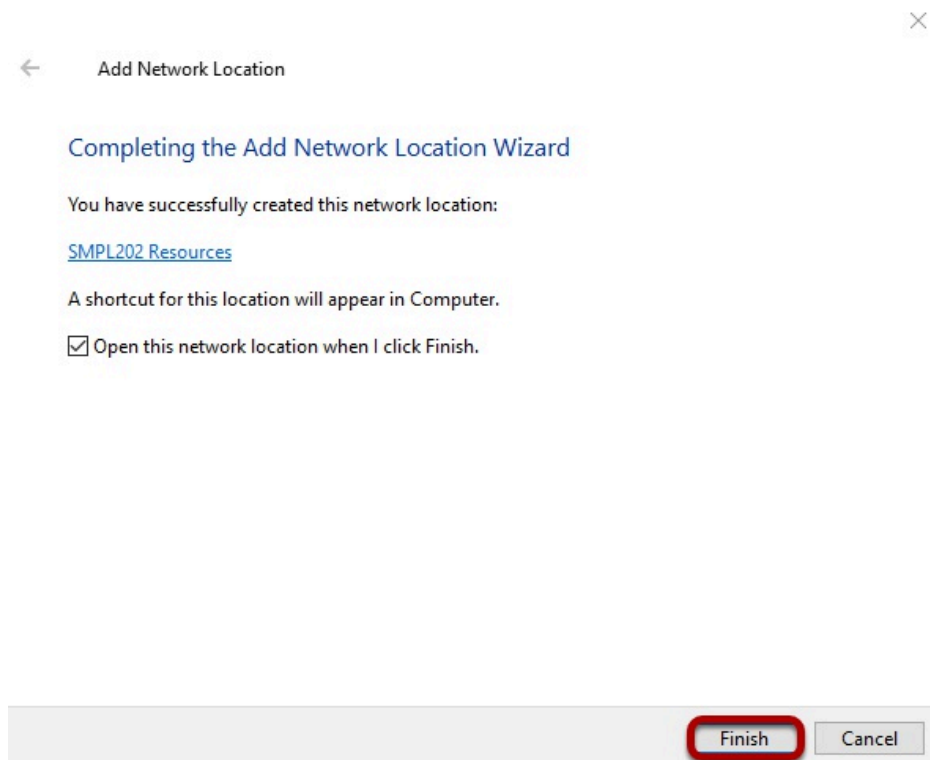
Add Network Location

Completing the Add Network Location Wizard

You have successfully created this network location:

SMPL202 Resources

A shortcut for this location will appear in Computer.

☑ Open this network location when I click Finish.

Finish Cancel